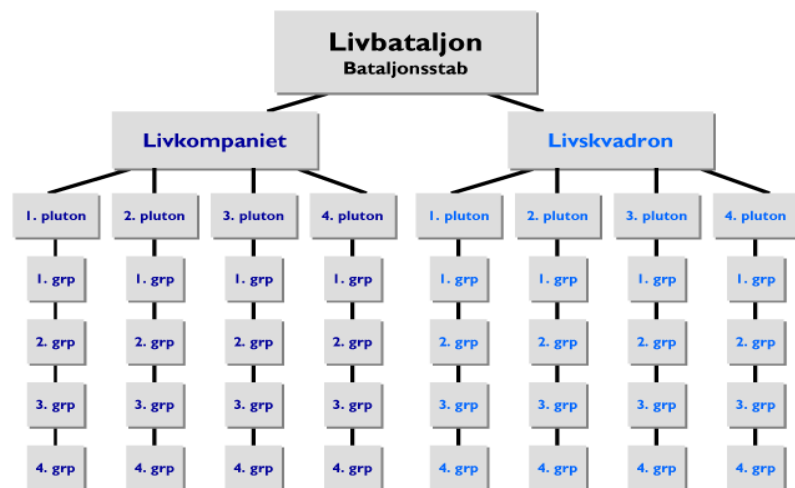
Livbataljon
Bataljonsstab

Livkompaniet

1. pluton
1. grp
2. grp
3. grp
4. grp

2. pluton
1. grp
2. grp
3. grp
4. grp

3. pluton
1. grp
2. grp
3. grp
4. grp

4. pluton
1. grp
2. grp
3. grp
4. grp

Livskvadron

1. pluton
1. grp
2. grp
3. grp
4. grp

2. pluton
1. grp
2. grp
3. grp
4. grp

3. pluton
1. grp
2. grp
3. grp
4. grp

4. pluton
1. grp
2. grp
3. grp
4. grp